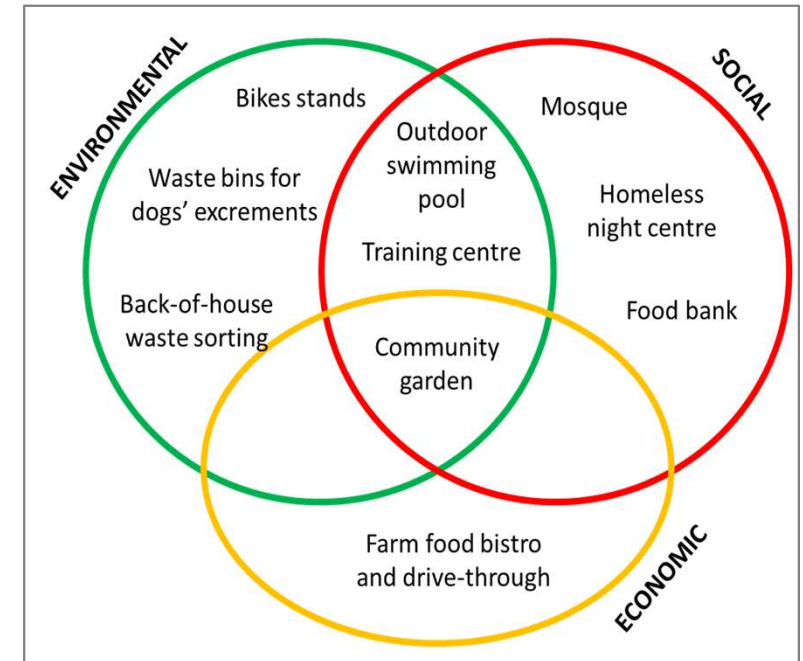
ENVIRONMENTAL

SOCIAL

Bikes stands

Outdoor swimming pool

Mosque

Waste bins for dogs' excrements

Homeless night centre

Training centre

Back-of-house waste sorting

Food bank

Community garden

Farm food bistro and drive-through

ECONOMIC